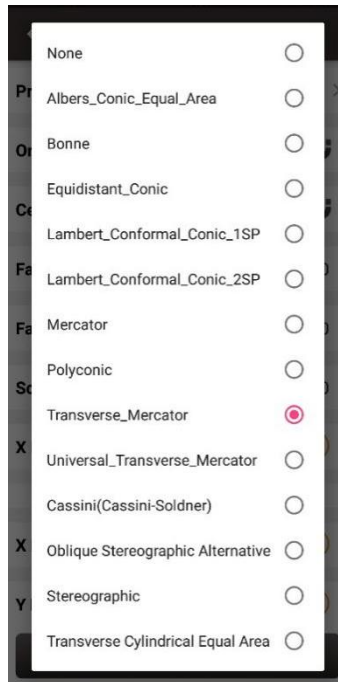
None
Albers_Conic_Equal_Area
Bonne
Equidistant_Conic
Lambert_Conformal_Conic_1SP
Lambert_Conformal_Conic_2SP
Mercator
Polyconic
Transverse_Mercator
Universal_Transverse_Mercator
Cassini(Cassini-Soldner)
Oblique Stereographic Alternative
Stereographic
Transverse Cylindrical Equal Area